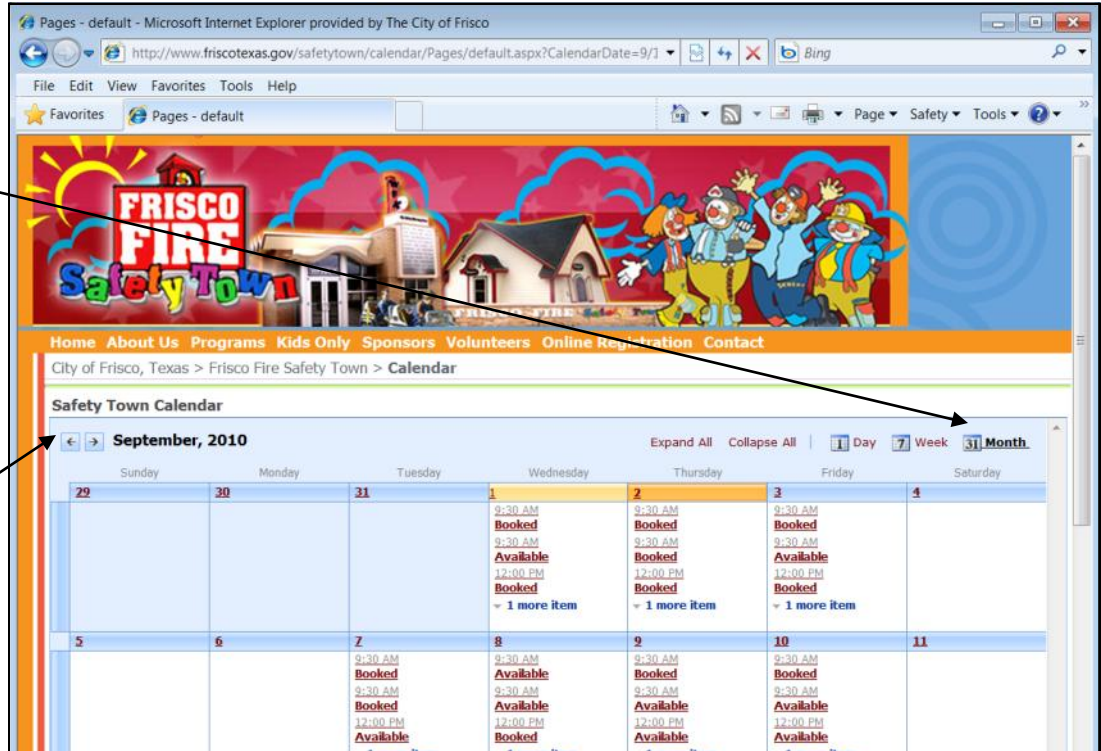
Pages - default - Microsoft Internet Explorer provided by The City of Frisco

http://www.friscotexas.gov/safetytown/calendar/Pages/default.aspx?CalendarDate=9/1

Bing

File Edit View Favorites Tools Help

Favorites | Pages - default

Page ▾ Safety ▾ Tools ▾

FRISCO FIRE Safety Town

FRISCO FIRE

Home About Us Programs Kids Only Sponsors Volunteers Online Registration Contact

City of Frisco, Texas > Frisco Fire Safety Town > **Calendar**

**Safety Town Calendar**

← → **September, 2010**

Expand All Collapse All | 1 Day 7 Week 31 Month

| Sunday | Monday | Tuesday | Wednesday | Thursday | Friday | Saturday |
|---|---|---|---|---|---|---|
| 29 | 30 | 31 | 1<br>9:30 AM<br>Booked<br>9:30 AM<br>Available<br>12:00 PM<br>Booked<br>1 more item | 2<br>9:30 AM<br>Booked<br>9:30 AM<br>Booked<br>12:00 PM<br>Booked<br>1 more item | 3<br>9:30 AM<br>Booked<br>9:30 AM<br>Available<br>12:00 PM<br>Booked<br>1 more item | 4 |
| 5 | 6 | 7<br>9:30 AM<br>Booked<br>9:30 AM<br>Booked<br>12:00 PM<br>Available | 8<br>9:30 AM<br>Available<br>9:30 AM<br>Available<br>12:00 PM<br>Booked | 9<br>9:30 AM<br>Booked<br>9:30 AM<br>Available<br>12:00 PM<br>Booked | 10<br>9:30 AM<br>Booked<br>9:30 AM<br>Available<br>12:00 PM<br>Available | 11 |